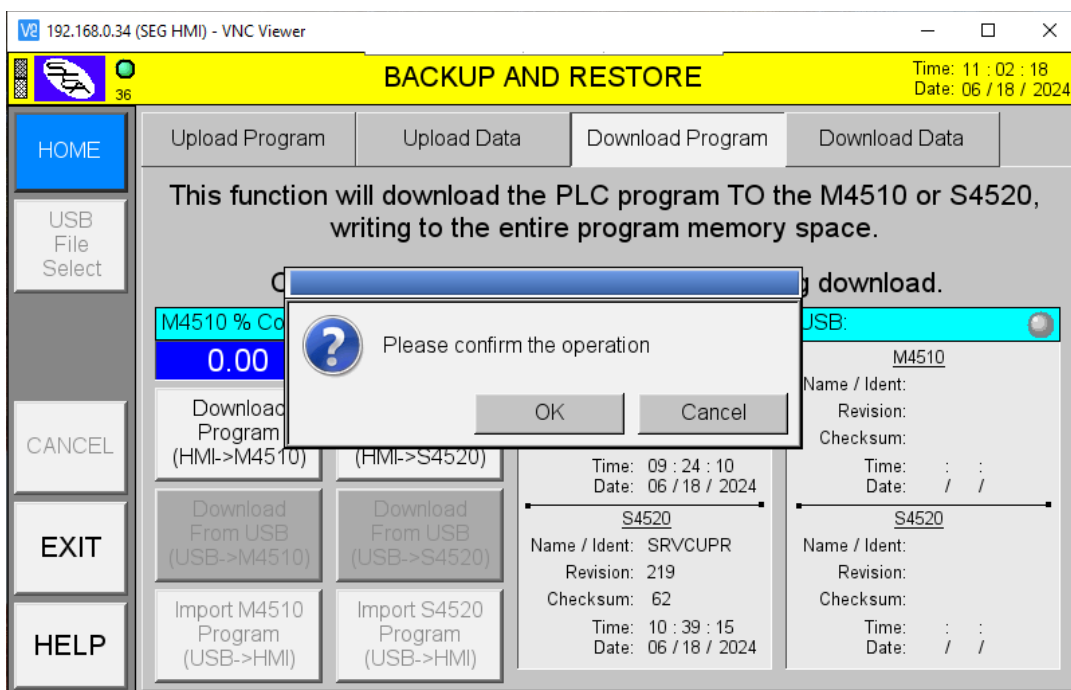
V2 192.168.0.34 (SEG HMI) - VNC Viewer

36

BACKUP AND RESTORE

Time: 11 : 02 : 18
Date: 06 / 18 / 2024

HOME

USB File Select

CANCEL

EXIT

HELP

Upload Program | Upload Data | Download Program | Download Data

This function will download the PLC program TO the M4510 or S4520, writing to the entire program memory space.

C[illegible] g download.

M4510 % Co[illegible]

0.00

Download Program (HMI->M4510)

(HMI->S4520)

Please confirm the operation

OK

Cancel

USB:

M4510
Name / Ident:
Revision:
Checksum:
Time: : :
Date: / /

Time: 09 : 24 : 10
Date: 06 / 18 / 2024

S4520
Name / Ident: SRVCUPR
Revision: 219
Checksum: 62
Time: 10 : 39 : 15
Date: 06 / 18 / 2024

S4520
Name / Ident:
Revision:
Checksum:
Time: : :
Date: / /

Download From USB (USB->M4510)

Download From USB (USB->S4520)

Import M4510 Program (USB->HMI)

Import S4520 Program (USB->HMI)